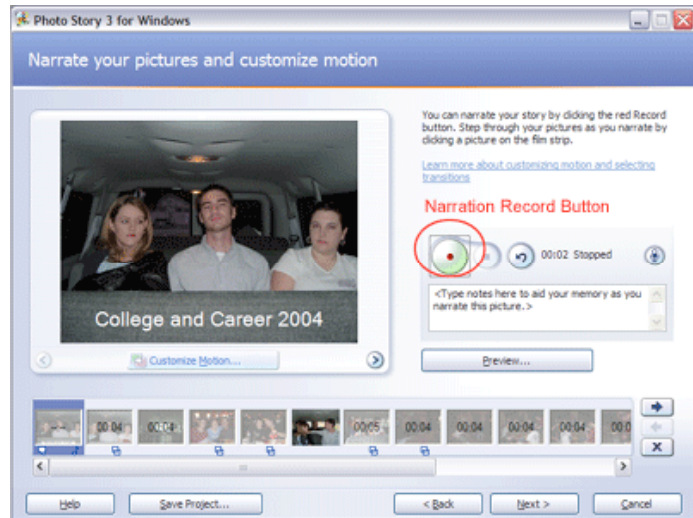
Photo Story 3 for Windows

Narrate your pictures and customize motion

College and Career 2004

Customize Motion...

You can narrate your story by clicking the red Record button. Step through your pictures as you narrate by clicking a picture on the film strip.

Learn more about customizing motion and selecting transitions

Narration Record Button

00:02 Stopped

<Type notes here to aid your memory as you narrate this picture.>

Preview...

00:04 00:04 00:05 00:04 00:04 00:04 00:04 00:0

Help Save Project... < Back Next > Cancel